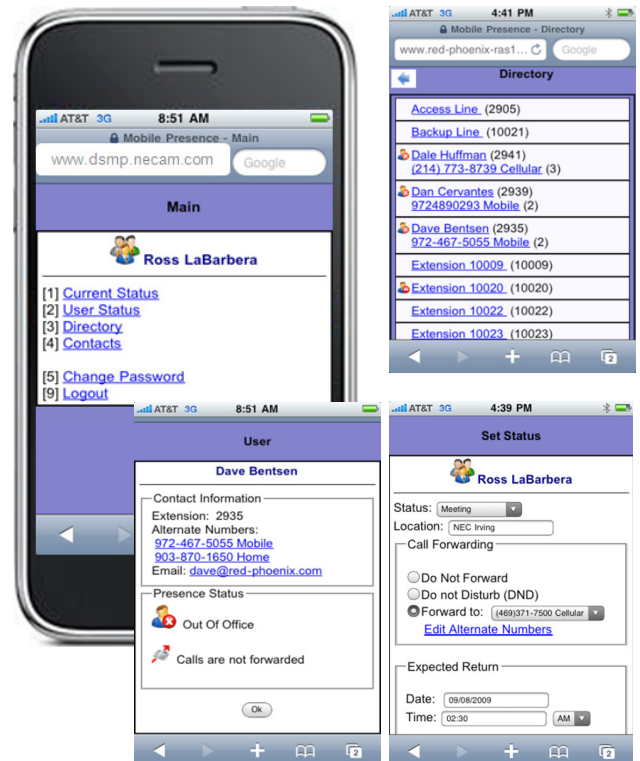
AT&T 3G 8:51 AM
Mobile Presence - Main
www.dsmp.necam.com
Google
Main
Ross LaBarbera
[1] Current Status
[2] User Status
[3] Directory
[4] Contacts
[5] Change Password
[9] Logout

AT&T 3G 4:41 PM
Mobile Presence - Directory
www.red-phoenix-ras1...
Google
Directory
Access Line (2905)
Backup Line (10021)
Dale Huffman (2941)
(214) 773-8739 Cellular (3)
Dan Cervantes (2939)
9724890293 Mobile (2)
Dave Bentsen (2935)
972-467-5055 Mobile (2)
Extension 10009 (10009)
Extension 10020 (10020)
Extension 10022 (10022)
Extension 10023 (10023)

AT&T 3G 8:51 AM
User
Dave Bentsen
Contact Information
Extension: 2935
Alternate Numbers:
972-467-5055 Mobile
903-870-1650 Home
Email: dave@red-phoenix.com
Presence Status
Out Of Office
Calls are not forwarded
Ok

AT&T 3G 4:39 PM
Set Status
Ross LaBarbera
Status: Meeting
Location: NEC Irving
Call Forwarding
Do Not Forward
Do not Disturb (DND)
Forward to: (469)371-7500 Cellular
Edit Alternate Numbers
Expected Return
Date: 09/08/2009
Time: 02:30 AM